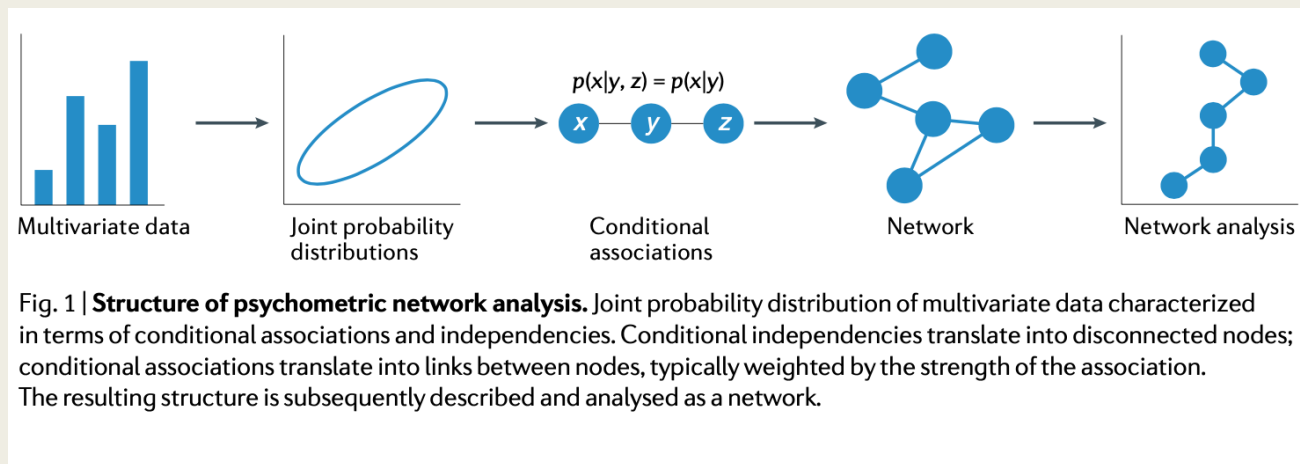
Multivariate data

Joint probability distributions

$p(x|y, z) = p(x|y)$

x y z

Conditional associations

Network

Network analysis

Fig. 1 | **Structure of psychometric network analysis.** Joint probability distribution of multivariate data characterized in terms of conditional associations and independencies. Conditional independencies translate into disconnected nodes; conditional associations translate into links between nodes, typically weighted by the strength of the association. The resulting structure is subsequently described and analysed as a network.